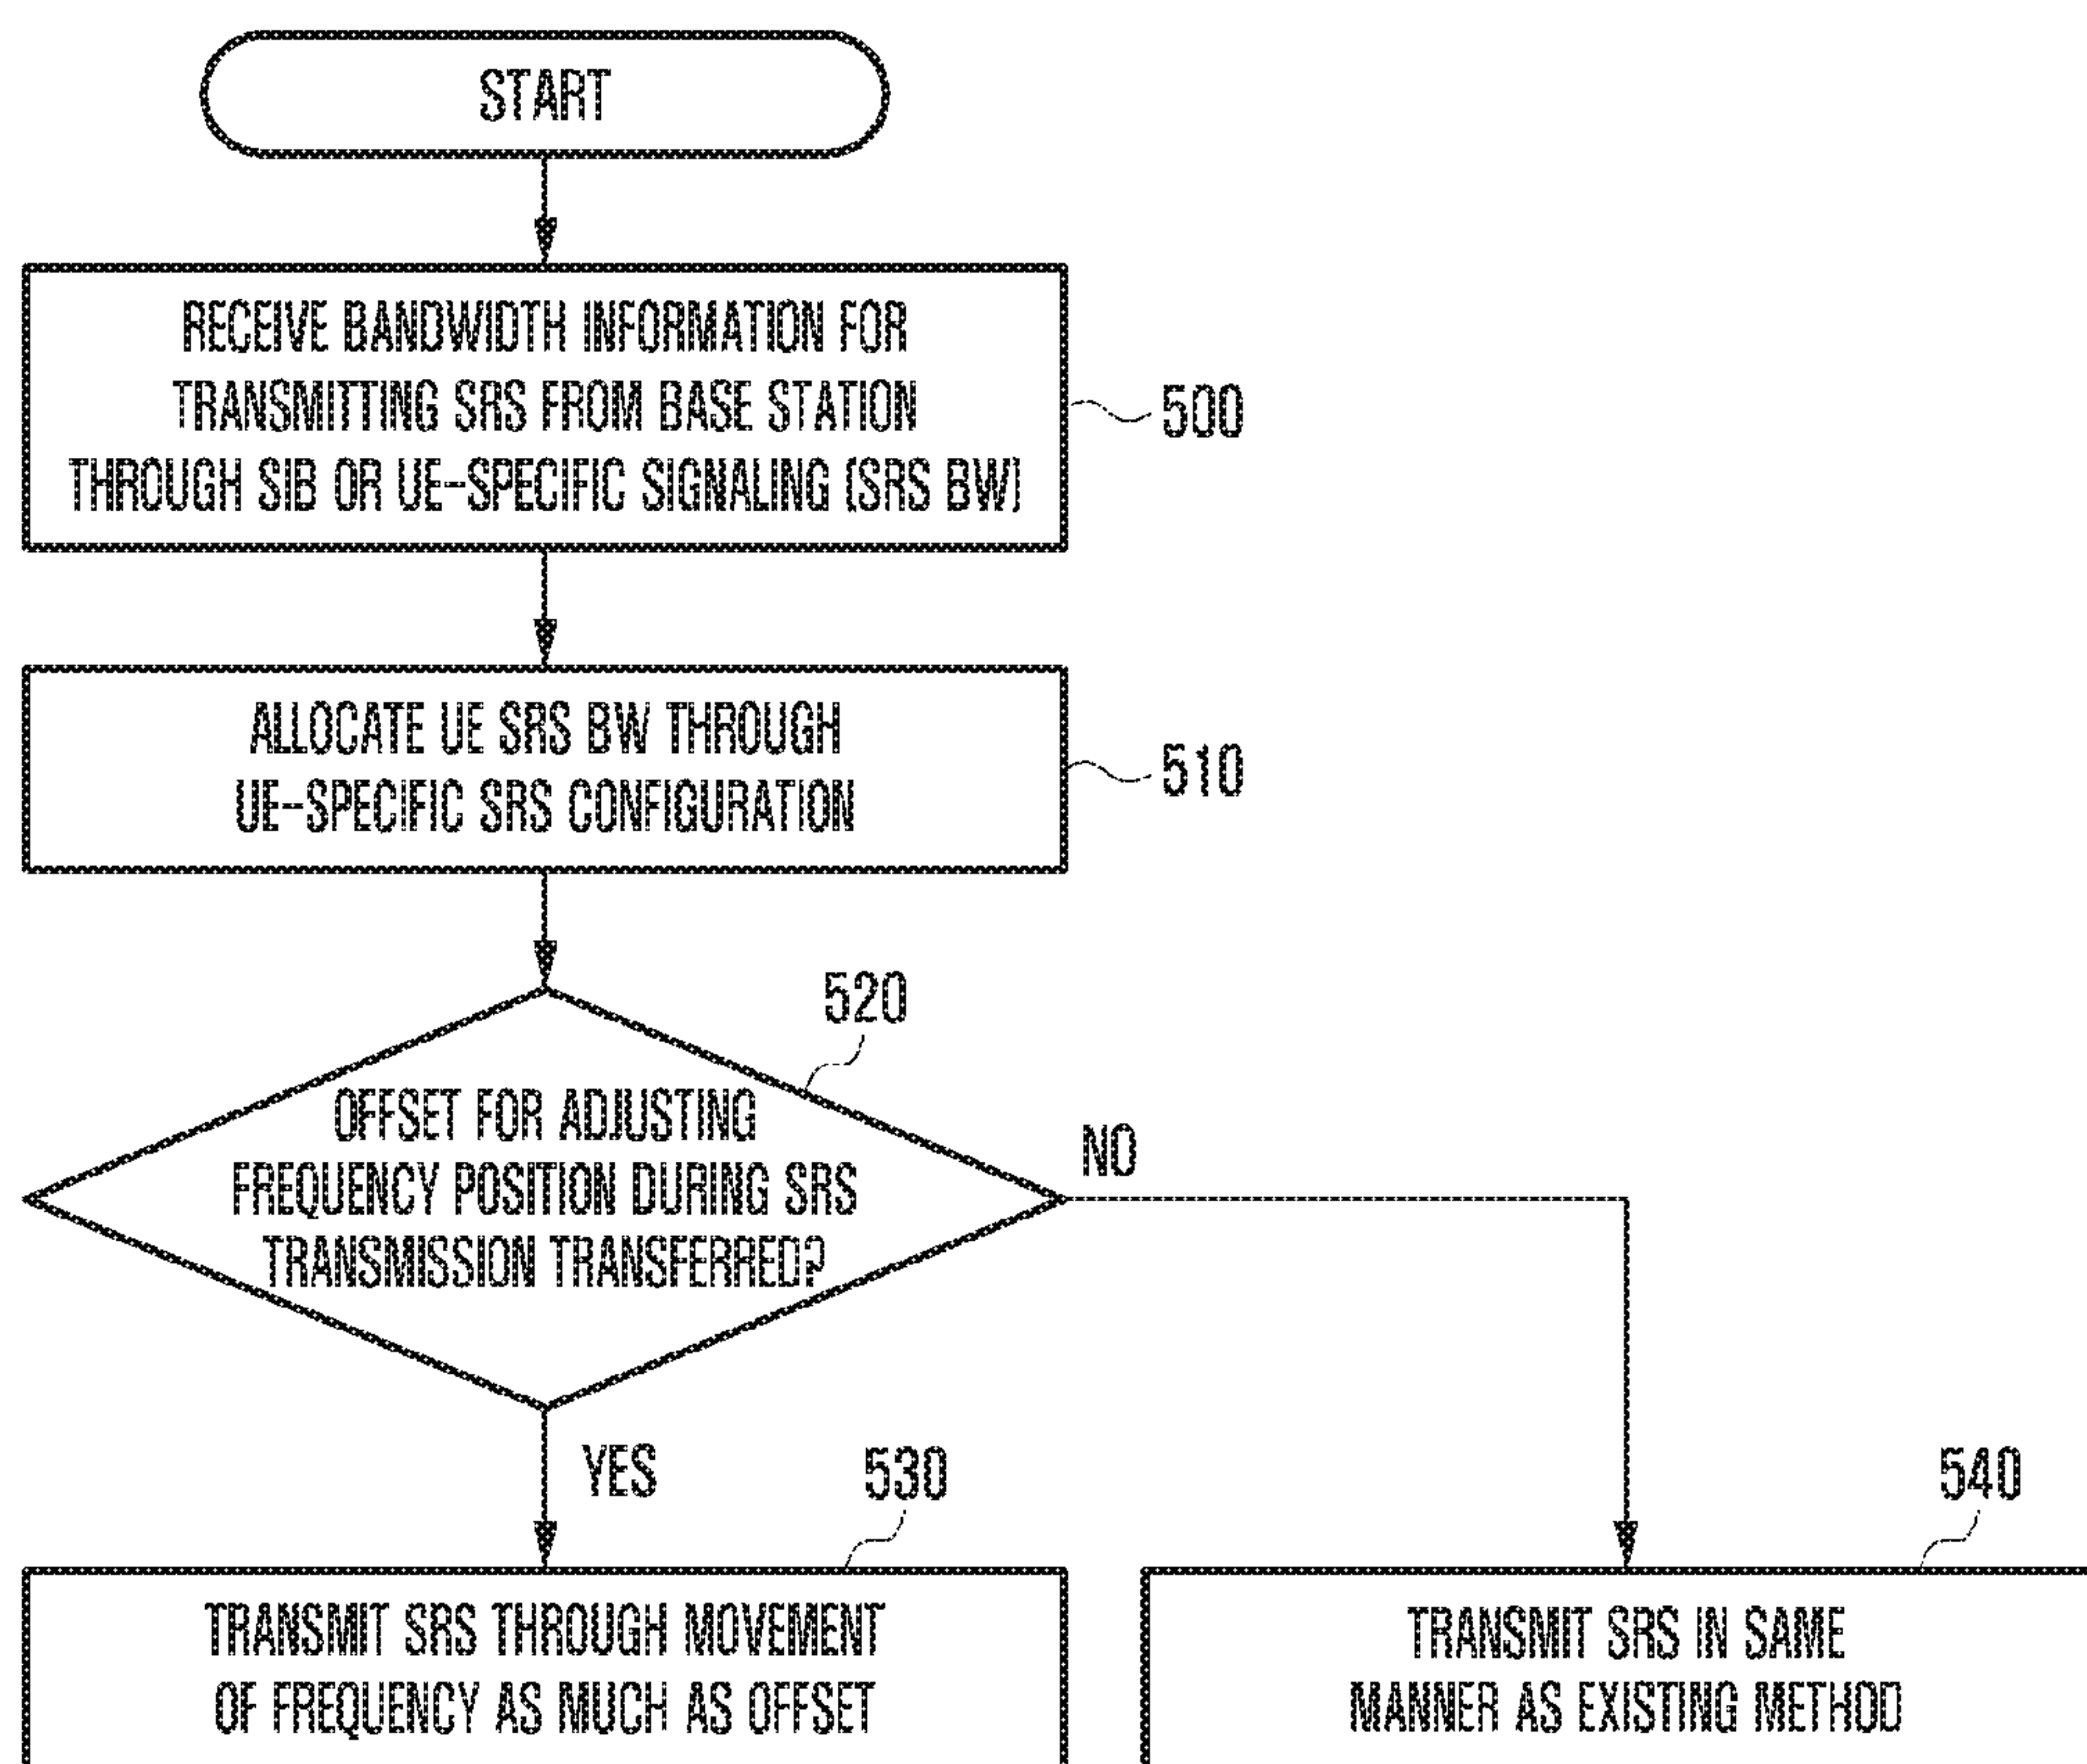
START

RECEIVE BANDWIDTH INFORMATION FOR TRANSMITTING SRS FROM BASE STATION THROUGH SIB OR UE-SPECIFIC SIGNALING (SRS BW)

500

ALLOCATE UE SRS BW THROUGH UE-SPECIFIC SRS CONFIGURATION

510

520

OFFSET FOR ADJUSTING FREQUENCY POSITION DURING SRS TRANSMISSION TRANSFERRED?

NO

YES

530

540

TRANSMIT SRS THROUGH MOVEMENT OF FREQUENCY AS MUCH AS OFFSET

TRANSMIT SRS IN SAME MANNER AS EXISTING METHOD